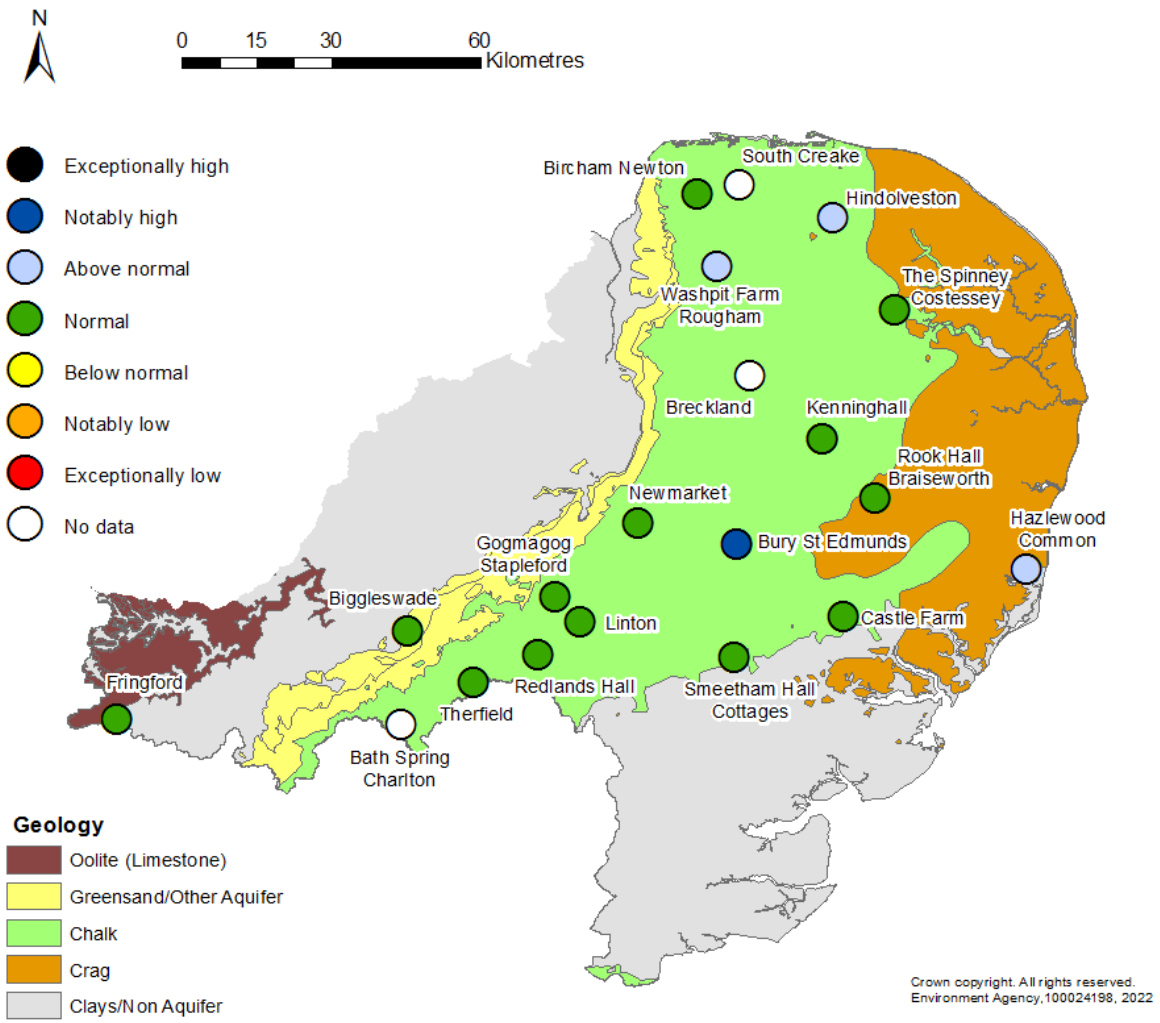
N

0 15 30 60 Kilometres

Exceptionally high
Notably high
Above normal
Normal
Below normal
Notably low
Exceptionally low
No data

South Creake
Bircham Newton
Hindolveston
Washpit Farm Rougham
The Spinney Costessey
Breckland
Kenninghall
Rook Hall Braiseworth
Newmarket
Bury St Edmunds
Hazlewood Common
Gogmagog Stapleford
Biggleswade
Linton
Castle Farm
Redlands Hall
Smeetham Hall Cottages
Fringford
Therfield
Bath Spring Charlton

Geology
Oolite (Limestone)
Greensand/Other Aquifer
Chalk
Crag
Clays/Non Aquifer

Crown copyright. All rights reserved. Environment Agency,100024198, 2022